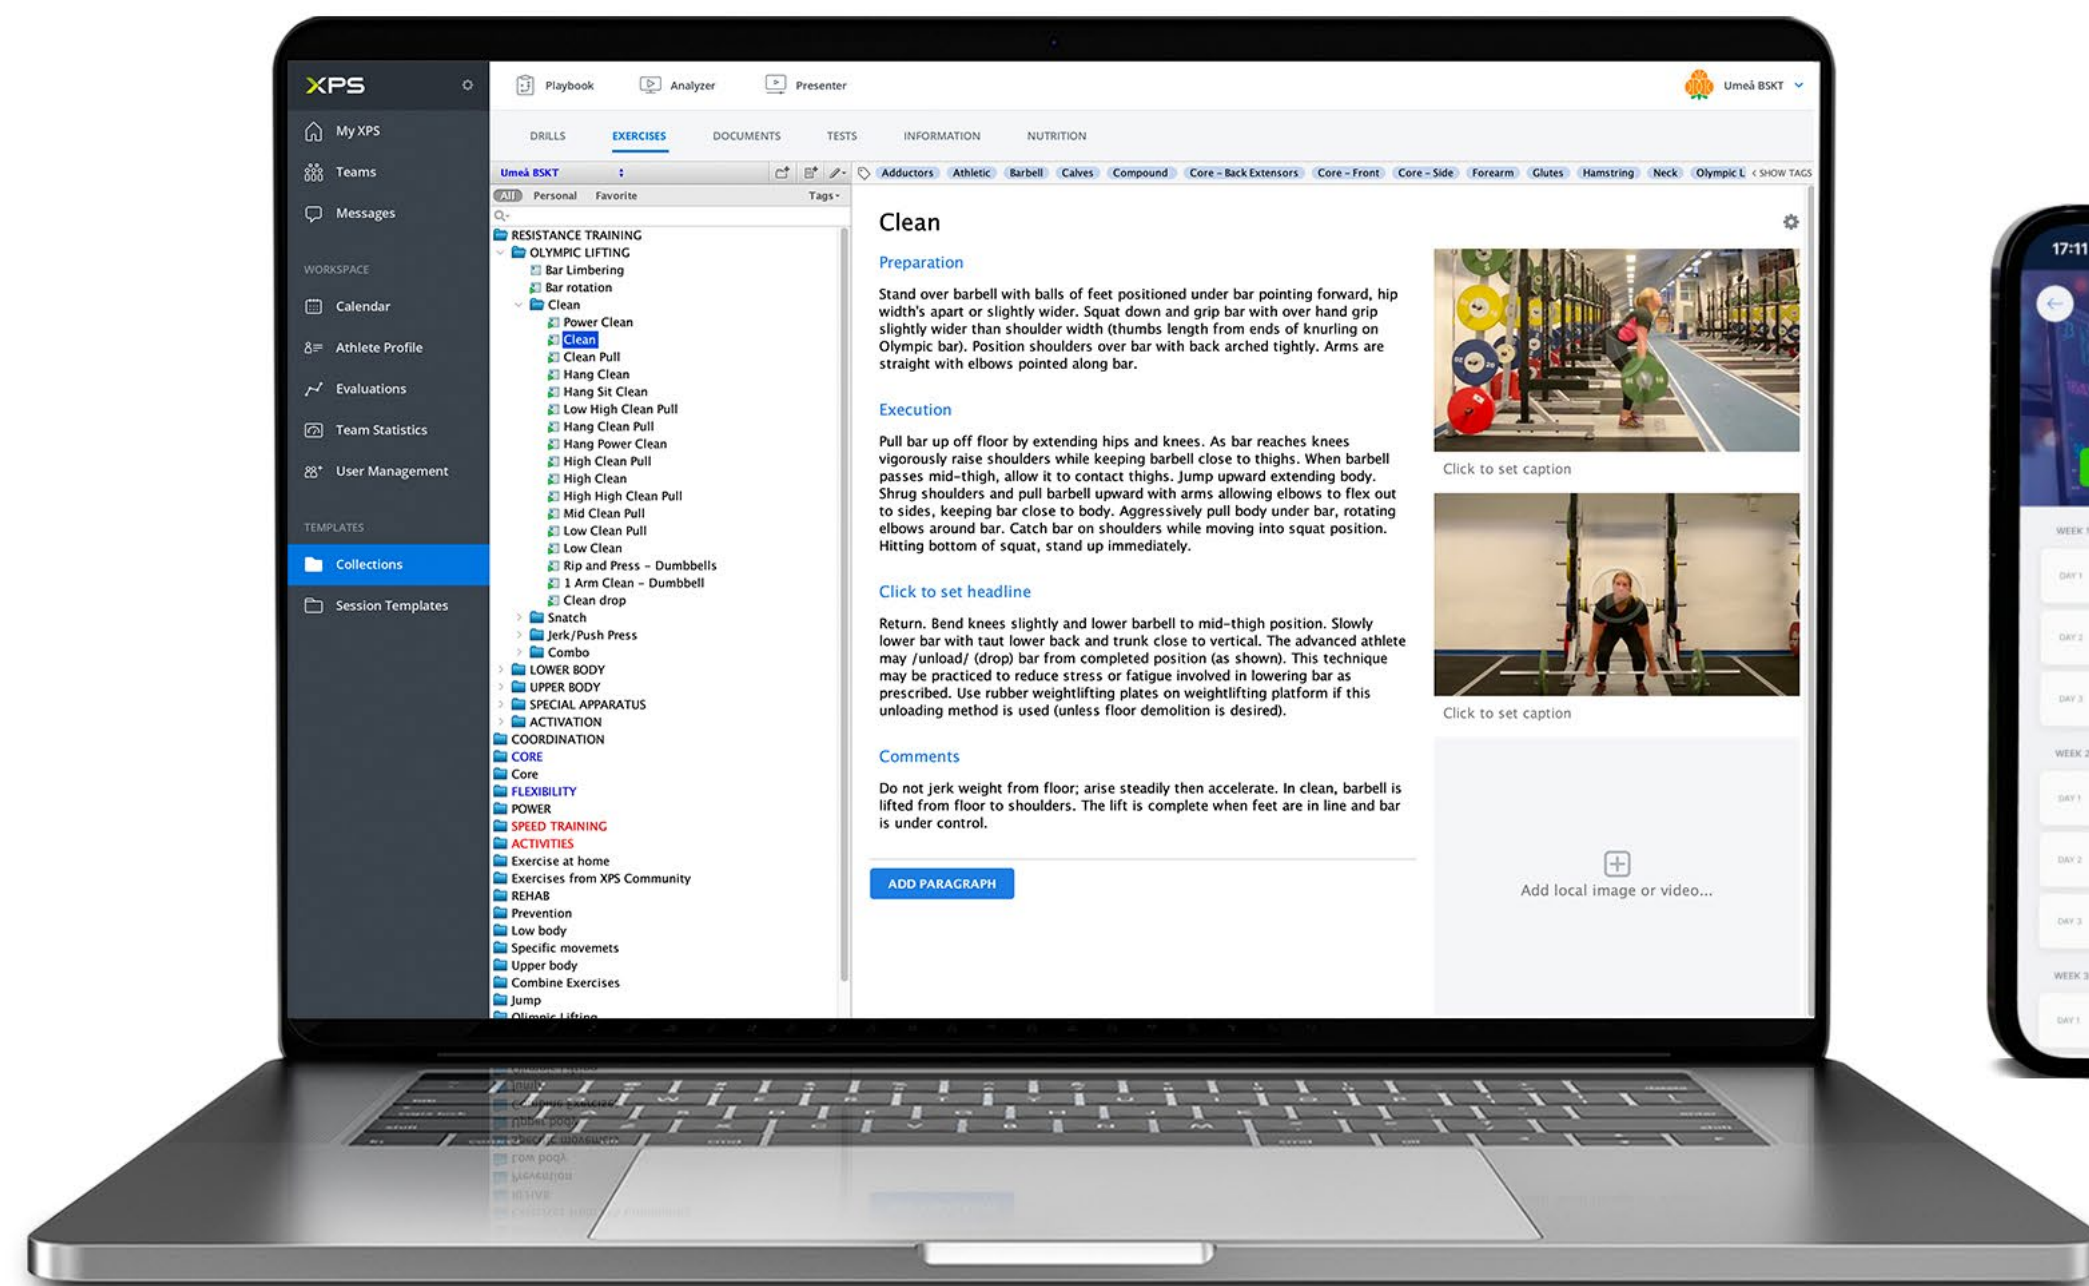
XPS

My XPS
Teams
Messages

WORKSPACE
Calendar
Athlete Profile
Evaluations
Team Statistics
User Management

TEMPLATES
Collections
Session Templates

Playbook Analyzer Presenter

Umeå BSKT

DRILLS EXERCISES DOCUMENTS TESTS INFORMATION NUTRITION

Umeå BSKT

Adductors Athletic Barbell Calves Compound Core - Back Extensors Core - Front Core - Side Forearm Glutes Hamstring Neck Olympic L < SHOW TAGS

All Personal Favorite Tags

RESISTANCE TRAINING
OLYMPIC LIFTING
Bar Limbering
Bar rotation
Clean
Power Clean
Clean
Clean Pull
Hang Clean
Hang Sit Clean
Low High Clean Pull
Hang Clean Pull
Hang Power Clean
High Clean Pull
High Clean
High High Clean Pull
Mid Clean Pull
Low Clean Pull
Low Clean
Rip and Press - Dumbbells
1 Arm Clean - Dumbbell
Clean drop
Snatch
Jerk/Push Press
Combo
LOWER BODY
UPPER BODY
SPECIAL APPARATUS
ACTIVATION
COORDINATION
CORE
Core
FLEXIBILITY
POWER
SPEED TRAINING
ACTIVITIES
Exercise at home
Exercises from XPS Community
REHAB
Prevention
Low body
Specific movemets
Upper body
Combine Exercises
Jump
Olympic Lifting

Clean

Preparation

Stand over barbell with balls of feet positioned under bar pointing forward, hip width's apart or slightly wider. Squat down and grip bar with over hand grip slightly wider than shoulder width (thumbs length from ends of knurling on Olympic bar). Position shoulders over bar with back arched tightly. Arms are straight with elbows pointed along bar.

Execution

Pull bar up off floor by extending hips and knees. As bar reaches knees vigorously raise shoulders while keeping barbell close to thighs. When barbell passes mid-thigh, allow it to contact thighs. Jump upward extending body. Shrug shoulders and pull barbell upward with arms allowing elbows to flex out to sides, keeping bar close to body. Aggressively pull body under bar, rotating elbows around bar. Catch bar on shoulders while moving into squat position. Hitting bottom of squat, stand up immediately.

Click to set headline

Return. Bend knees slightly and lower barbell to mid-thigh position. Slowly lower bar with taut lower back and trunk close to vertical. The advanced athlete may /unload/ (drop) bar from completed position (as shown). This technique may be practiced to reduce stress or fatigue involved in lowering bar as prescribed. Use rubber weightlifting plates on weightlifting platform if this unloading method is used (unless floor demolition is desired).

Comments

Do not jerk weight from floor; arise steadily then accelerate. In clean, barbell is lifted from floor to shoulders. The lift is complete when feet are in line and bar is under control.

ADD PARAGRAPH

Click to set caption

Click to set caption

Add local image or video...

17:11
WEEK 1
DAY 1
DAY 2
DAY 3
WEEK 2
DAY 1
DAY 2
DAY 3
WEEK 3
DAY 1